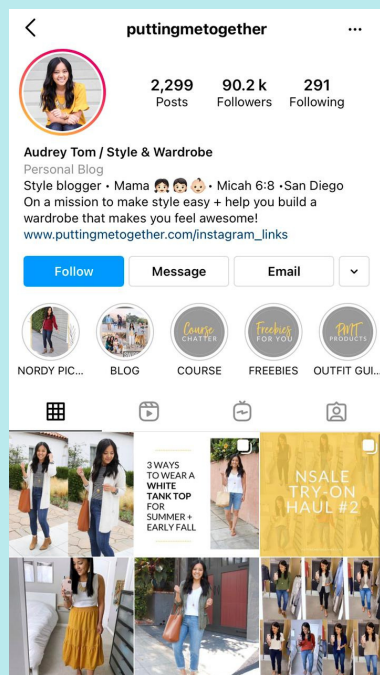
puttingmetogether

2,299 Posts
90.2 k Followers
291 Following

Audrey Tom / Style & Wardrobe
Personal Blog
Style blogger • Mama 👧🏻👦🏻👶🏻 • Micah 6:8 •San Diego
On a mission to make style easy + help you build a wardrobe that makes you feel awesome!
www.puttingmetogether.com/instagram_links

Follow
Message
Email

Course CHATTER
Freebies FOR YOU
PMT PRODUCTS

NORDY PIC...
BLOG
COURSE
FREEBIES
OUTFIT GUI...

3 WAYS TO WEAR A WHITE TANK TOP FOR SUMMER + EARLY FALL

NSALE TRY-ON HAUL #2